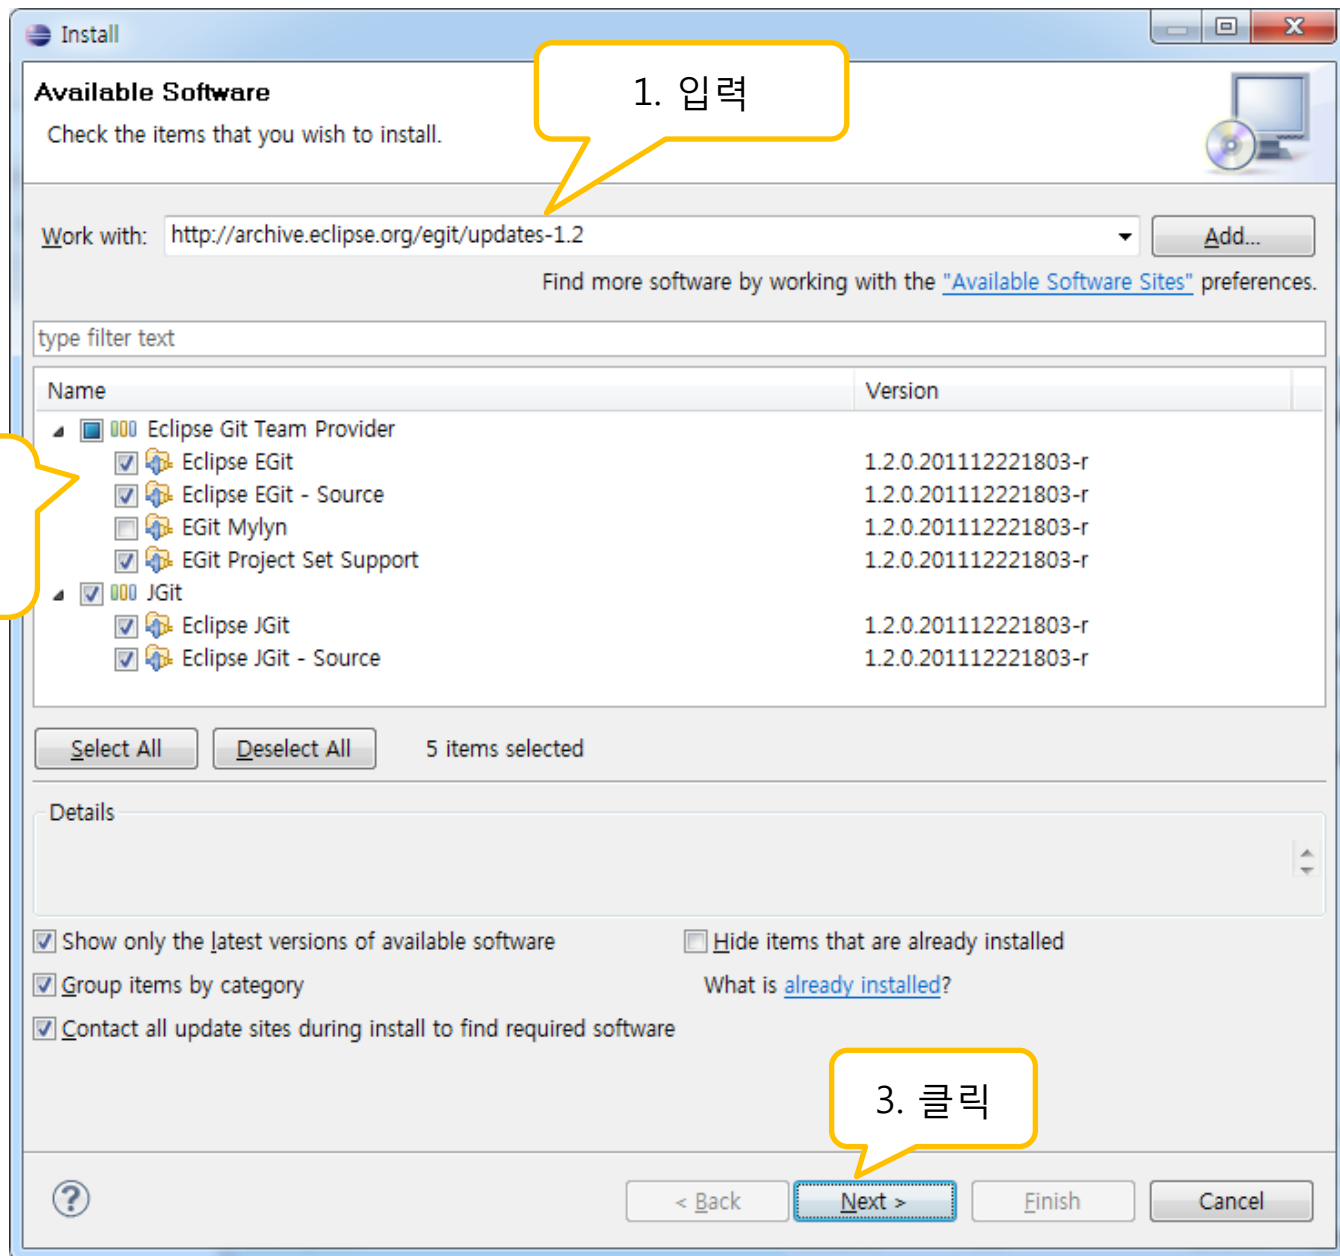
Install

Available Software

Check the items that you wish to install.

1. 입력

Work with: http://archive.eclipse.org/egit/updates-1.2

Add...

Find more software by working with the "Available Software Sites" preferences.

type filter text

| Name | Version |
|---|---|
| Eclipse Git Team Provider | |
| Eclipse EGit | 1.2.0.201112221803-r |
| Eclipse EGit - Source | 1.2.0.201112221803-r |
| EGit Mylyn | 1.2.0.201112221803-r |
| EGit Project Set Support | 1.2.0.201112221803-r |
| JGit | |
| Eclipse JGit | 1.2.0.201112221803-r |
| Eclipse JGit - Source | 1.2.0.201112221803-r |

Select All

Deselect All

5 items selected

Details

Show only the latest versions of available software

Hide items that are already installed

Group items by category

What is already installed?

Contact all update sites during install to find required software

3. 클릭

< Back

Next >

Finish

Cancel